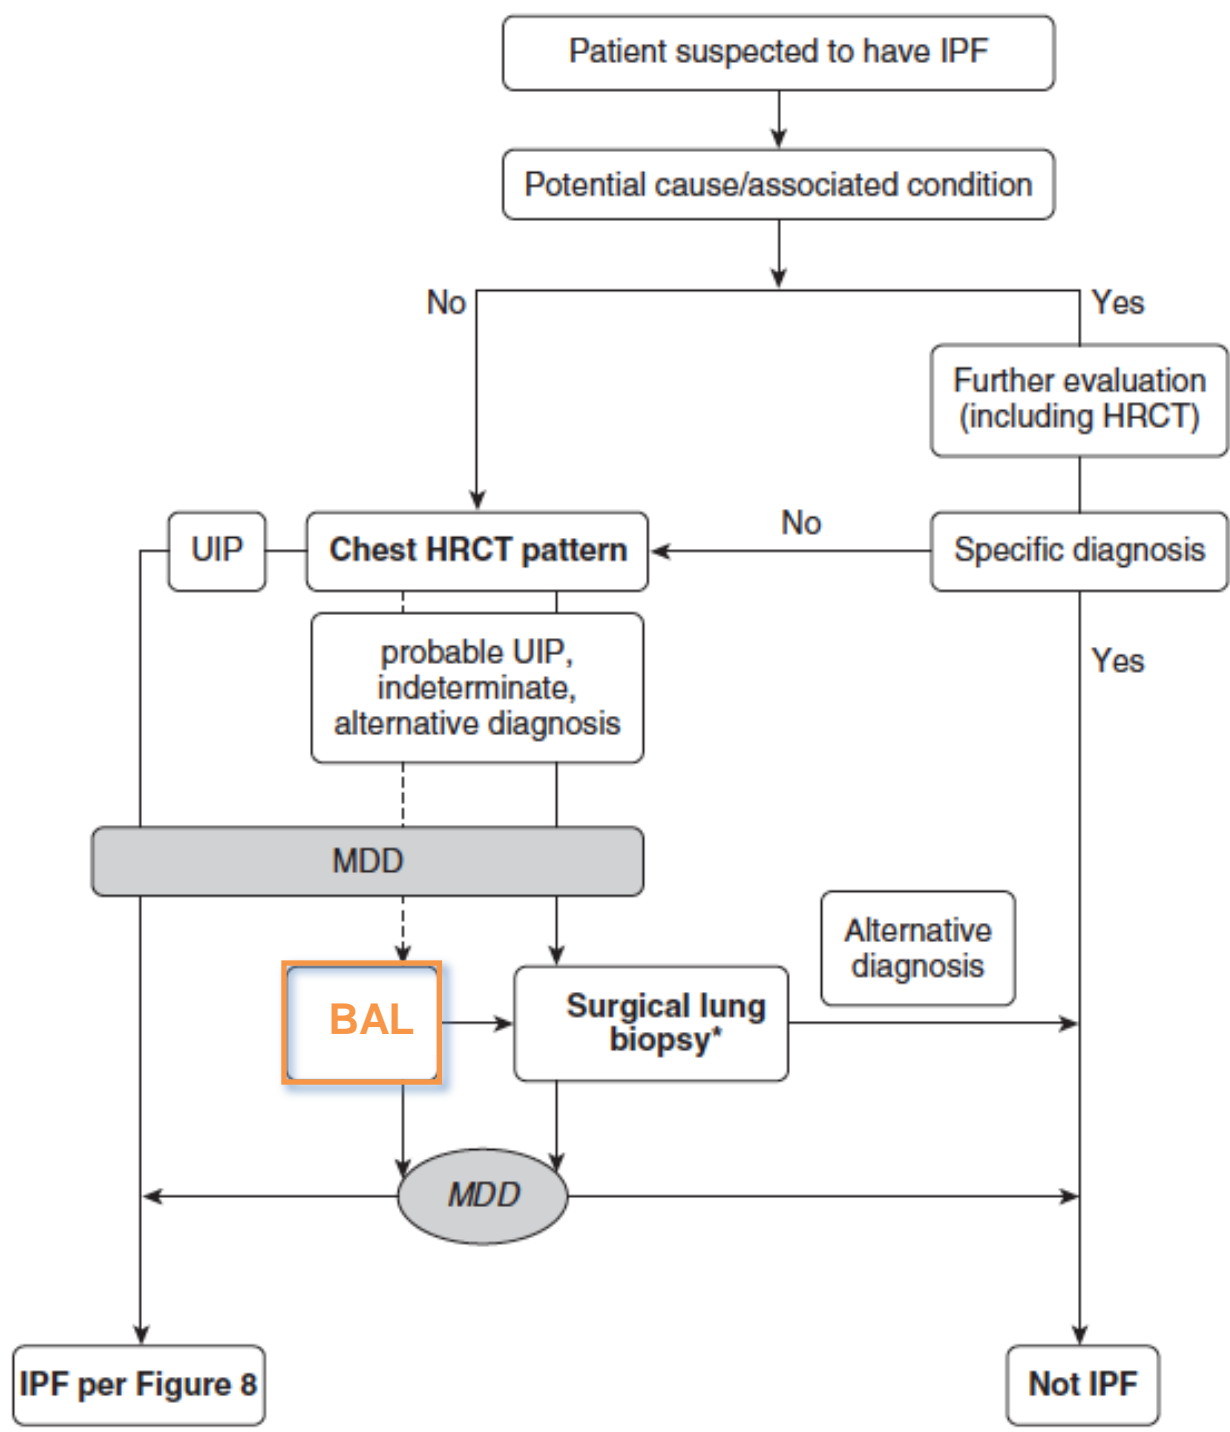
Patient suspected to have IPF

Potential cause/associated condition

No

Yes

Further evaluation (including HRCT)

UIP

Chest HRCT pattern

No

Specific diagnosis

probable UIP, indeterminate, alternative diagnosis

Yes

MDD

Alternative diagnosis

BAL

Surgical lung biopsy*

MDD

IPF per Figure 8

Not IPF